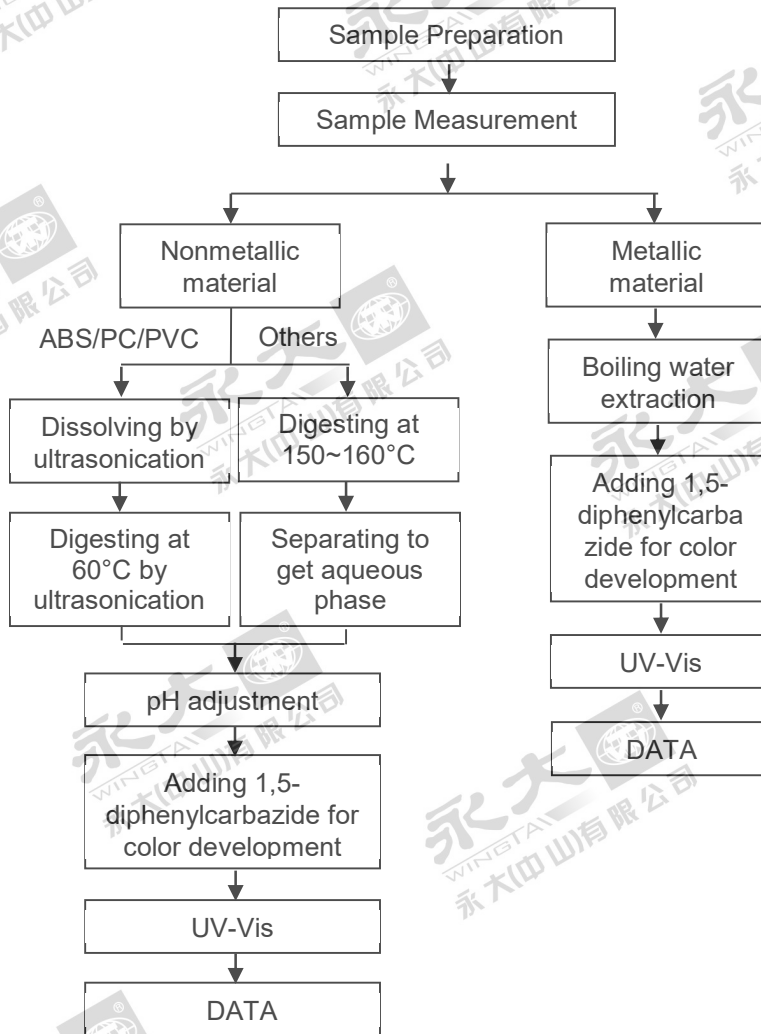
Sample Preparation

Sample Measurement

Nonmetallic material

ABS/PC/PVC

Others

Dissolving by ultrasonication

Digesting at 60°C by ultrasonication

Digesting at 150~160°C

Separating to get aqueous phase

pH adjustment

Adding 1,5-diphenylcarbazide for color development

UV-Vis

DATA

Metallic material

Boiling water extraction

Adding 1,5-diphenylcarbazide for color development

UV-Vis

DATA

永大(中山)有限公司
WINGTAI